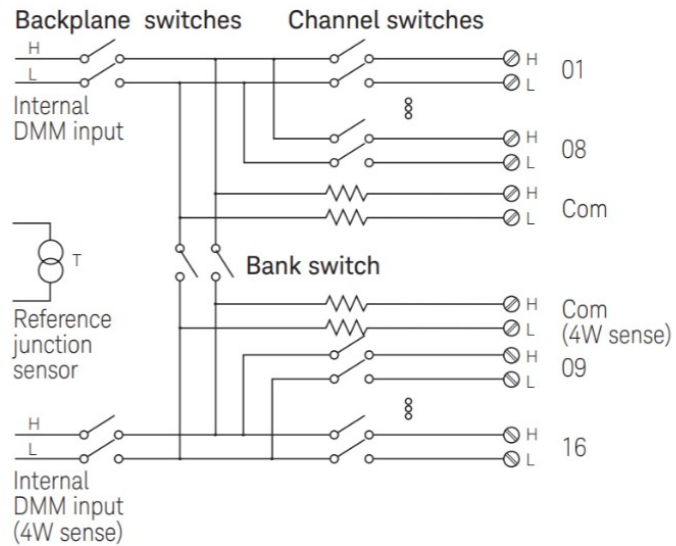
Backplane switches

Channel switches

H

L

Internal DMM input

H

L

01

H

L

08

H

L

Com

T

Bank switch

Reference junction sensor

H

L

Com (4W sense)

H

L

09

H

L

Internal DMM input (4W sense)

H

L

16